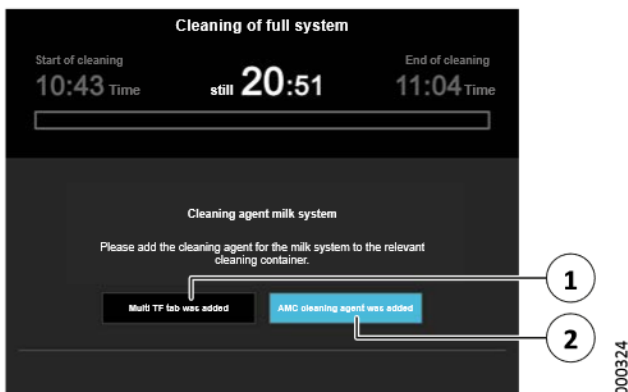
Cleaning of full system

Start of cleaning
10:43 Time

still 20:51

End of cleaning
11:04 Time

Cleaning agent milk system

Please add the cleaning agent for the milk system to the relevant cleaning container.

Multi TF tab was added

AMC cleaning agent was added

1

2

000324